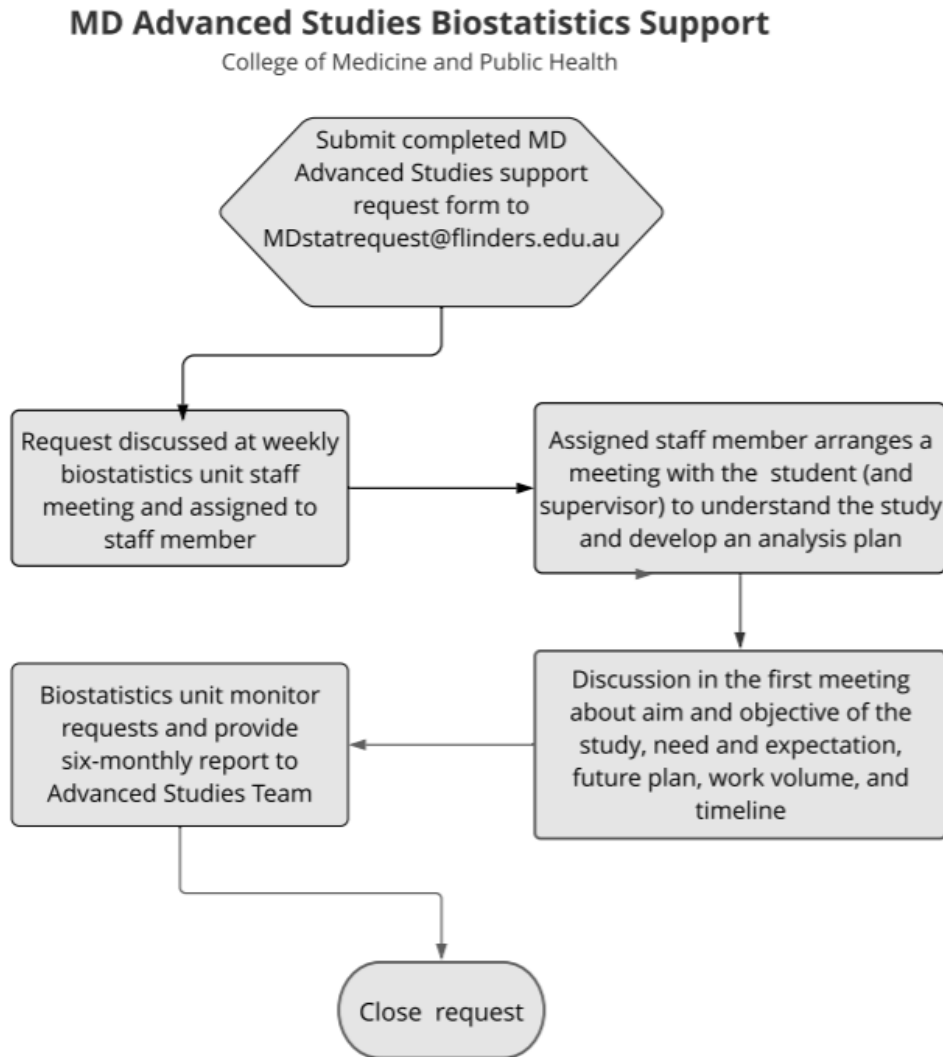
MD Advanced Studies Biostatistics Support

College of Medicine and Public Health

Submit completed MD Advanced Studies support request form to MDstatrequest@flinders.edu.au

Request discussed at weekly biostatistics unit staff meeting and assigned to staff member

Assigned staff member arranges a meeting with the student (and supervisor) to understand the study and develop an analysis plan

Discussion in the first meeting about aim and objective of the study, need and expectation, future plan, work volume, and timeline

Biostatistics unit monitor requests and provide six-monthly report to Advanced Studies Team

Close request